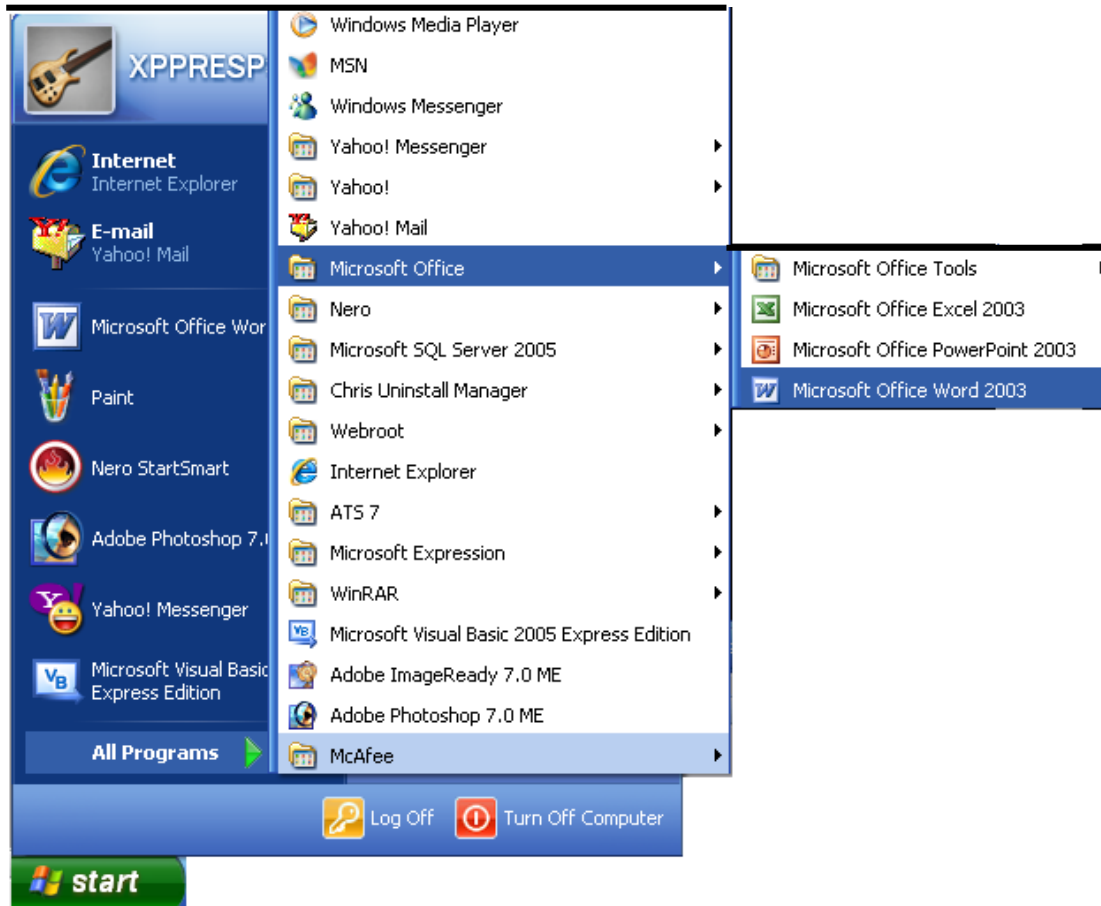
XPPRESP

Internet
Internet Explorer

E-mail
Yahoo! Mail

Microsoft Office Wor

Paint

Nero StartSmart

Adobe Photoshop 7.(

Yahoo! Messenger

Microsoft Visual Basic
Express Edition

All Programs

Windows Media Player
MSN
Windows Messenger
Yahoo! Messenger
Yahoo!
Yahoo! Mail
Microsoft Office
Nero
Microsoft SQL Server 2005
Chris Uninstall Manager
Webroot
Internet Explorer
ATS 7
Microsoft Expression
WinRAR
Microsoft Visual Basic 2005 Express Edition
Adobe ImageReady 7.0 ME
Adobe Photoshop 7.0 ME
McAfee

Microsoft Office Tools
Microsoft Office Excel 2003
Microsoft Office PowerPoint 2003
Microsoft Office Word 2003

Log Off
Turn Off Computer

start